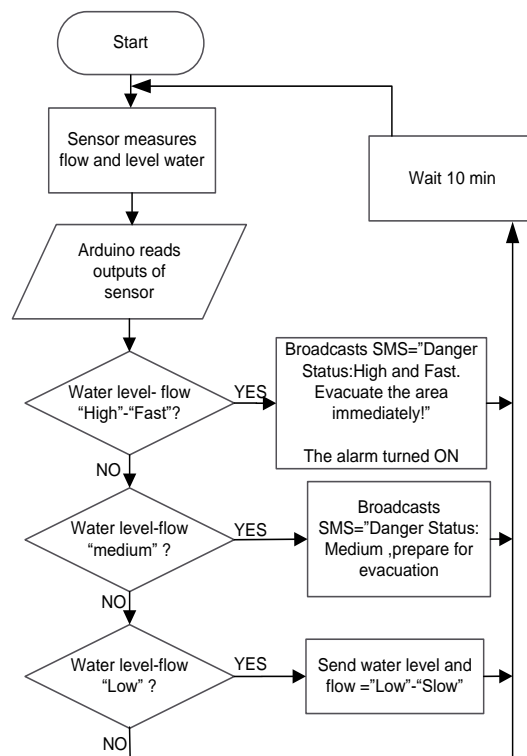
Start

Sensor measures flow and level water

Wait 10 min

Arduino reads outputs of sensor

Water level- flow "High"-"Fast"?

YES

Broadcasts SMS="Danger Status:High and Fast. Evacuate the area immediately!"

The alarm turned ON

NO

Water level-flow "medium" ?

YES

Broadcasts SMS="Danger Status: Medium ,prepare for evacuation

NO

Water level-flow "Low" ?

YES

Send water level and flow ="Low"-"Slow"

NO